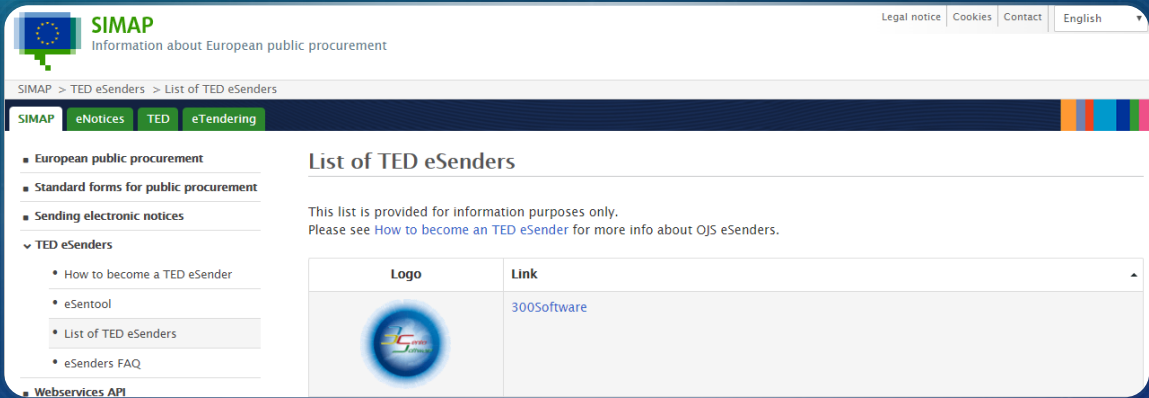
SIMAP
Information about European public procurement

Legal notice | Cookies | Contact | English

SIMAP > TED eSenders > List of TED eSenders

SIMAP eNotices TED eTendering

European public procurement
Standard forms for public procurement
Sending electronic notices
TED eSenders
How to become a TED eSender
eSentool
List of TED eSenders
eSenders FAQ
Webservices API

List of TED eSenders

This list is provided for information purposes only.
Please see How to become an TED eSender for more info about OJS eSenders.

| Logo | Link |
|---|---|
| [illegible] | 300Software |